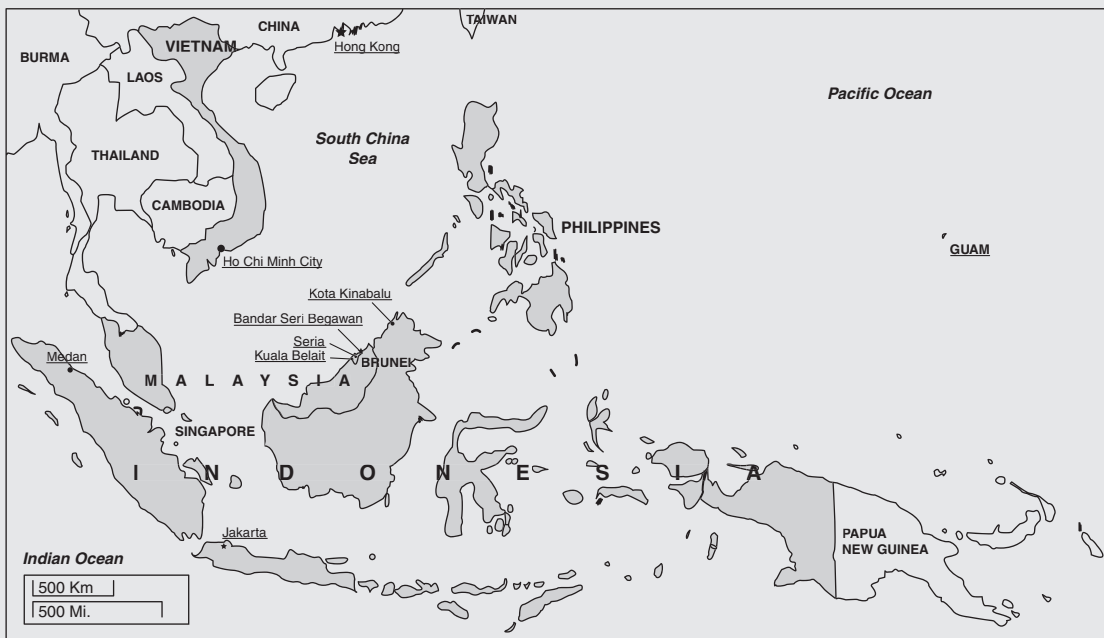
CHINA
TAIWAN
Hong Kong
BURMA
VIETNAM
LAOS
Pacific Ocean
South China Sea
THAILAND
CAMBODIA
PHILIPPINES
GUAM
Ho Chi Minh City
Kota Kinabalu
Bandar Seri Begawan
Seria
Kuala Belait
BRUNEI
Medan
M A L A Y S I A
SINGAPORE
I N D O N E S I A
Jakarta
PAPUA NEW GUINEA
Indian Ocean
500 Km
500 Mi.